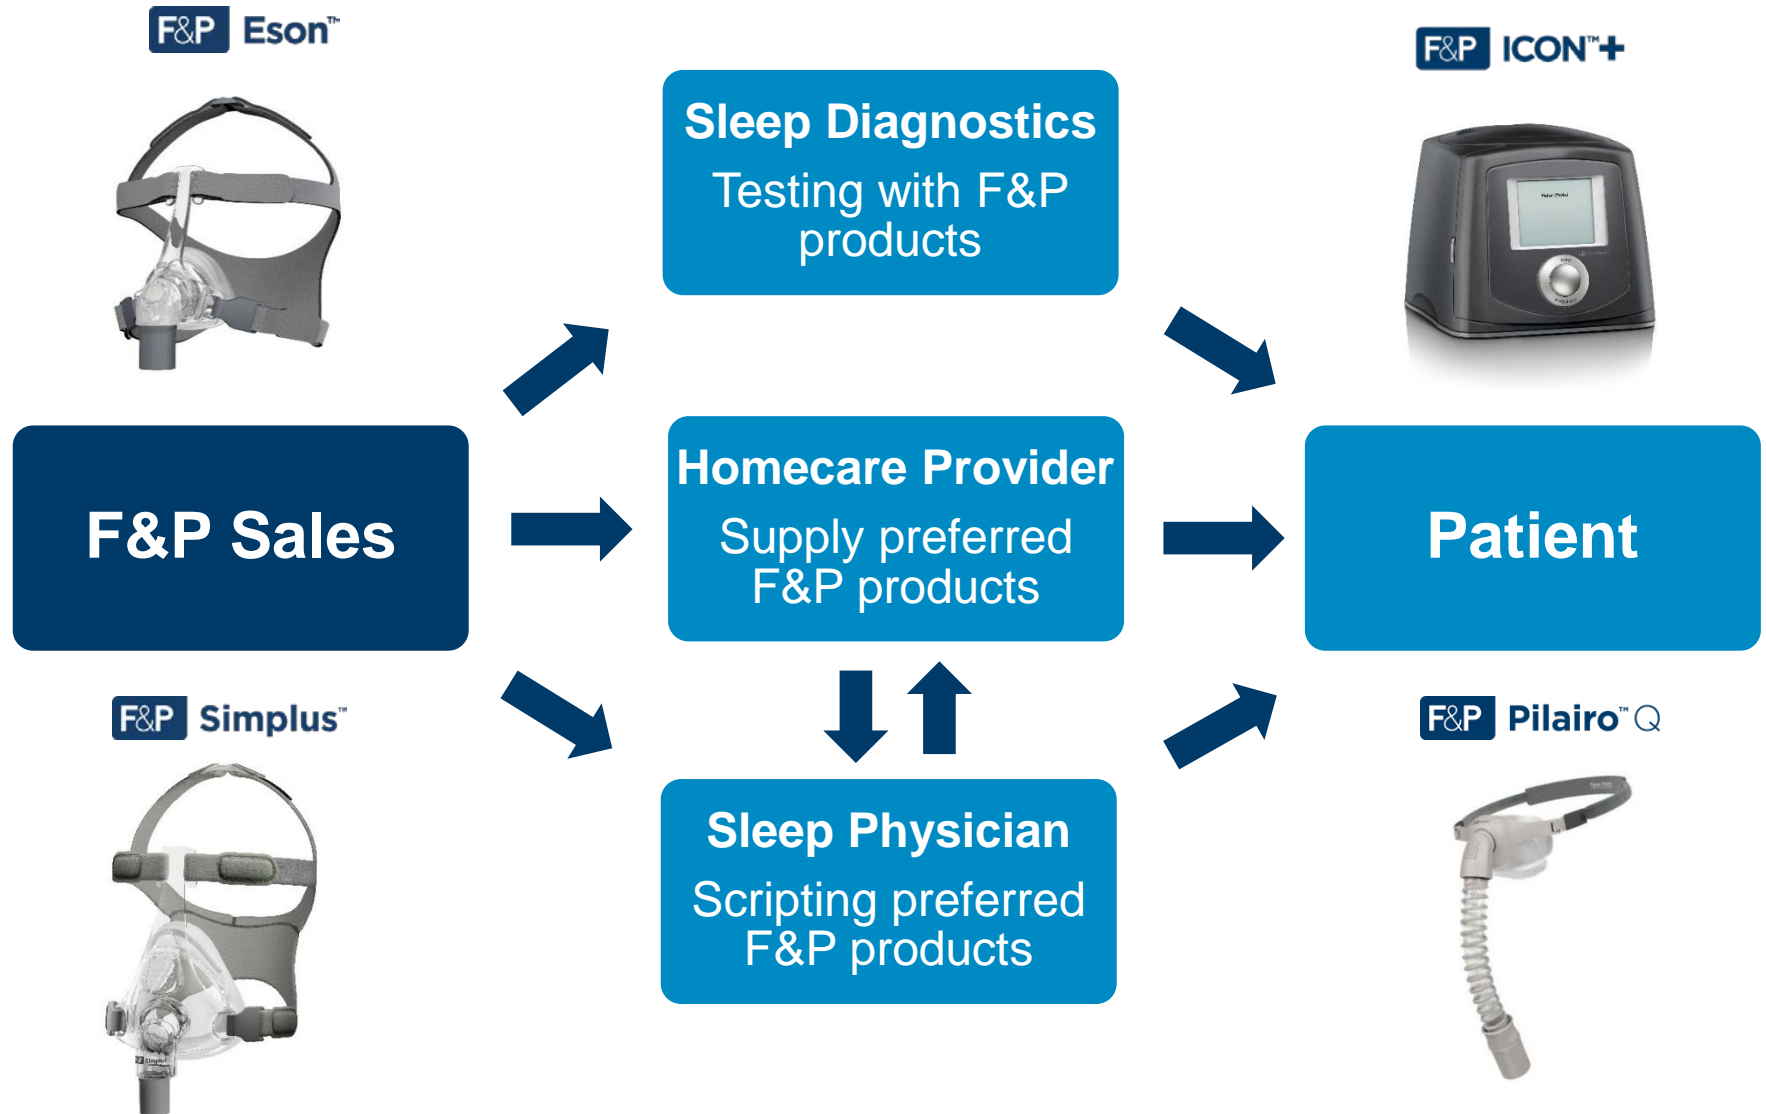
F&P Eson™

Sleep Diagnostics
Testing with F&P products

F&P ICON™+

F&P Sales

Homecare Provider
Supply preferred F&P products

Patient

F&P Simplus™

Sleep Physician
Scripting preferred F&P products

F&P Pilairo™ Q